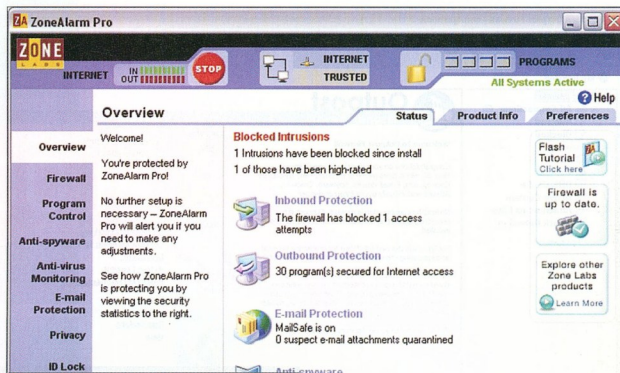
ZoneAlarm Pro

ZONE LABS

INTERNET IN OUT STOP

INTERNET
TRUSTED

PROGRAMS
All Systems Active

Help

Overview

Status Product Info Preferences

Overview
Firewall
Program Control
Anti-spyware
Anti-virus Monitoring
E-mail Protection
Privacy
ID Lock

Welcome!

You're protected by ZoneAlarm Pro!

No further setup is necessary – ZoneAlarm Pro will alert you if you need to make any adjustments.

See how ZoneAlarm Pro is protecting you by viewing the security statistics to the right.

Blocked Intrusions
1 Intrusions have been blocked since install
1 of those have been high-rated

Inbound Protection
The firewall has blocked 1 access attempts

Outbound Protection
30 program(s) secured for Internet access

E-mail Protection
MailSafe is on
0 suspect e-mail attachments quarantined

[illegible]

Flash Tutorial
Click here

Firewall is up to date.

Explore other Zone Labs products
Learn More